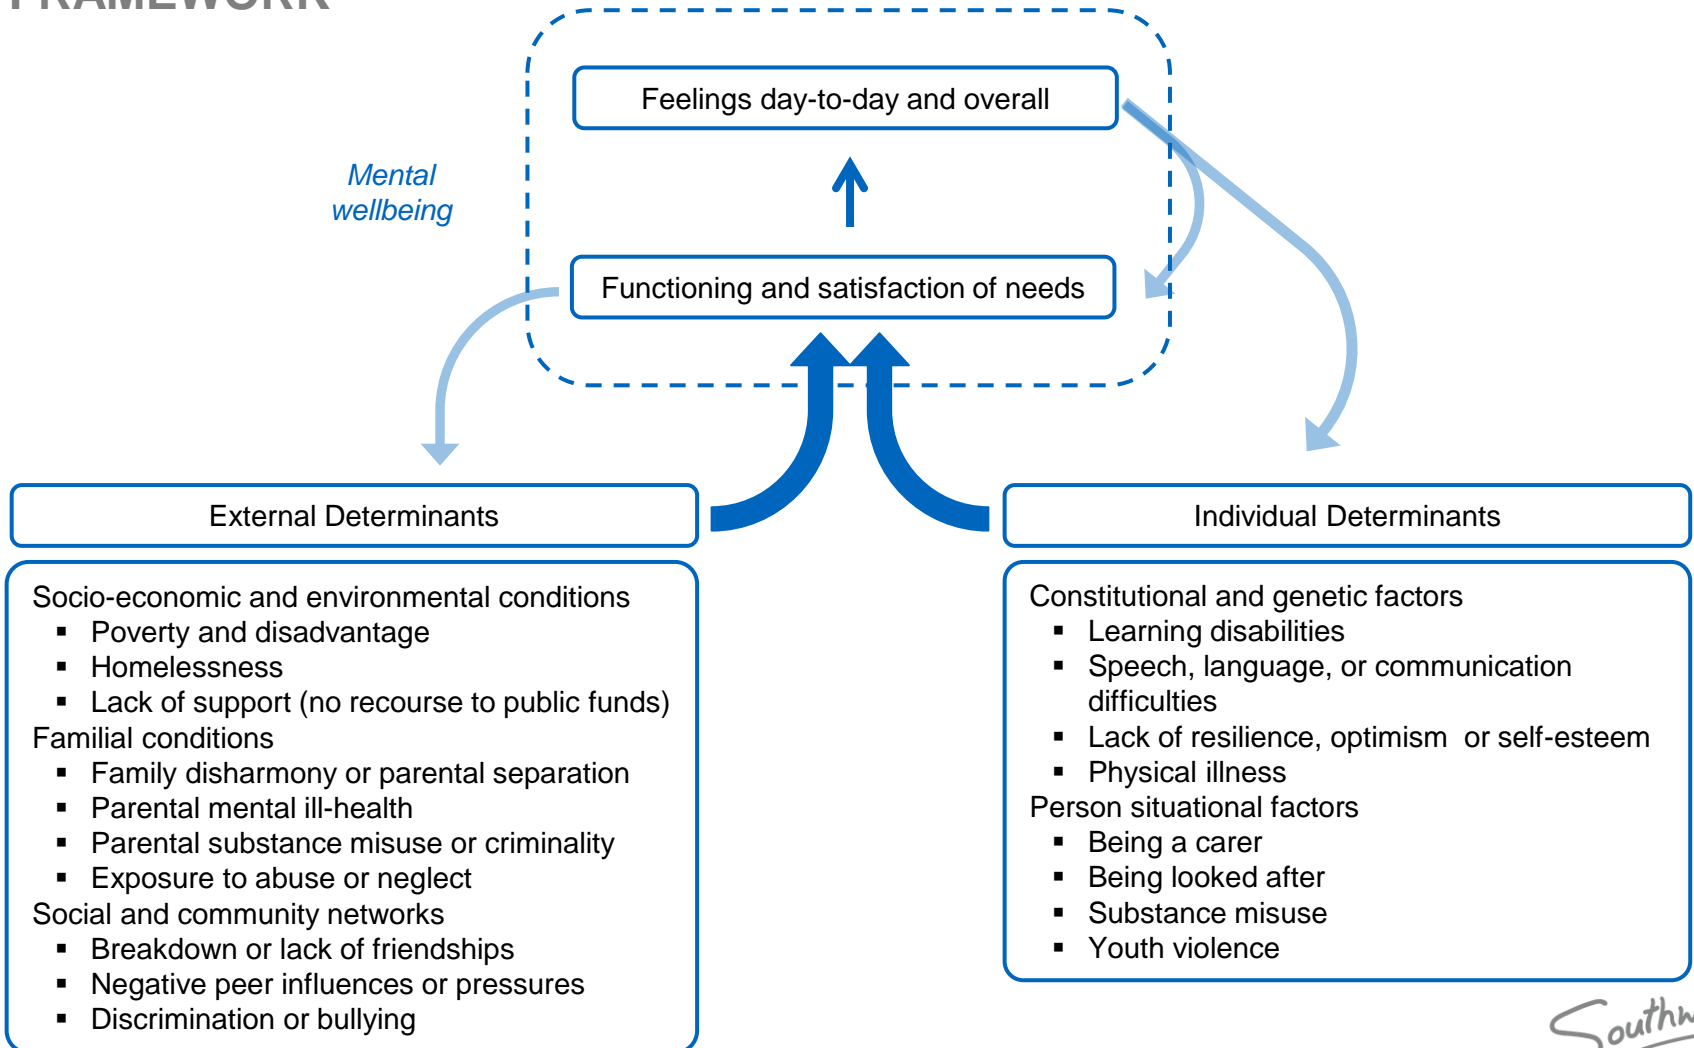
FRAMEWORK

Feelings day-to-day and overall

Mental wellbeing

Functioning and satisfaction of needs

External Determinants

Individual Determinants

Socio-economic and environmental conditions
- Poverty and disadvantage
- Homelessness
- Lack of support (no recourse to public funds)

Familial conditions
- Family disharmony or parental separation
- Parental mental ill-health
- Parental substance misuse or criminality
- Exposure to abuse or neglect

Social and community networks
- Breakdown or lack of friendships
- Negative peer influences or pressures
- Discrimination or bullying

Constitutional and genetic factors
- Learning disabilities
- Speech, language, or communication difficulties
- Lack of resilience, optimism or self-esteem
- Physical illness

Person situational factors
- Being a carer
- Being looked after
- Substance misuse
- Youth violence

Southw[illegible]